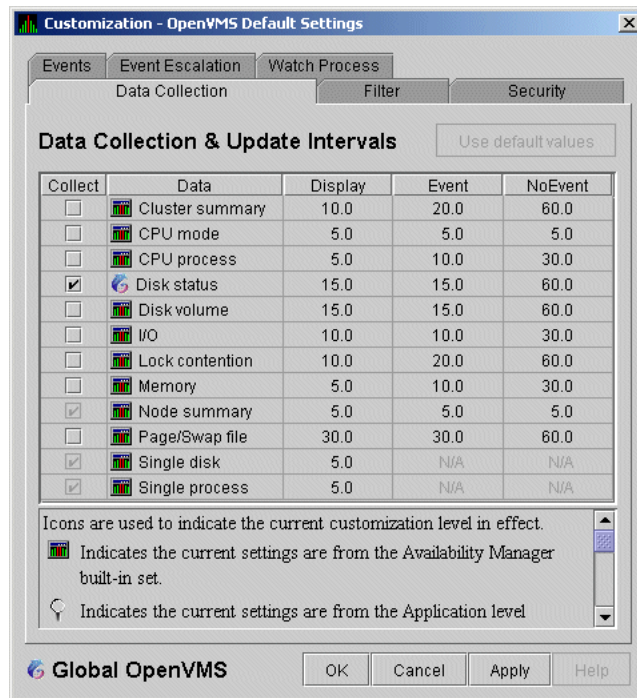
Customization - OpenVMS Default Settings

Events | Event Escalation | Watch Process
Data Collection | Filter | Security

Data Collection & Update Intervals

Use default values

| Collect | Data | Display | Event | NoEvent |
|---|---|---|---|---|
| ☐ | Cluster summary | 10.0 | 20.0 | 60.0 |
| ☐ | CPU mode | 5.0 | 5.0 | 5.0 |
| ☐ | CPU process | 5.0 | 10.0 | 30.0 |
| ☑ | Disk status | 15.0 | 15.0 | 60.0 |
| ☐ | Disk volume | 15.0 | 15.0 | 60.0 |
| ☐ | I/O | 10.0 | 10.0 | 30.0 |
| ☐ | Lock contention | 10.0 | 20.0 | 60.0 |
| ☐ | Memory | 5.0 | 10.0 | 30.0 |
| ☑ | Node summary | 5.0 | 5.0 | 5.0 |
| ☐ | Page/Swap file | 30.0 | 30.0 | 60.0 |
| ☑ | Single disk | 5.0 | N/A | N/A |
| ☑ | Single process | 5.0 | N/A | N/A |

Icons are used to indicate the current customization level in effect.

Indicates the current settings are from the Availability Manager built-in set.

Indicates the current settings are from the Application level

Global OpenVMS

OK | Cancel | Apply | Help